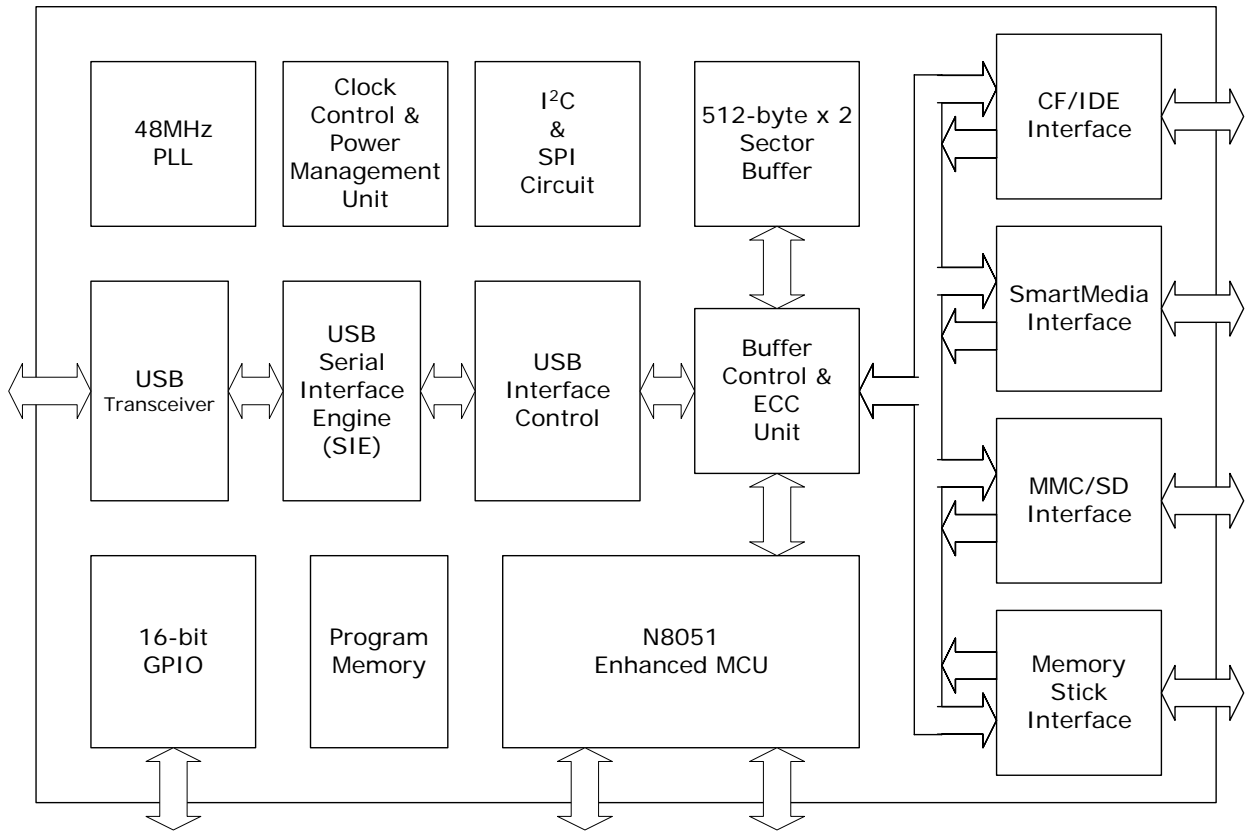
48MHz PLL

Clock Control & Power Management Unit

$I^2C$ & SPI Circuit

512-byte x 2 Sector Buffer

CF/IDE Interface

SmartMedia Interface

USB Transceiver

USB Serial Interface Engine (SIE)

USB Interface Control

Buffer Control & ECC Unit

MMC/SD Interface

16-bit GPIO

Program Memory

N8051 Enhanced MCU

Memory Stick Interface